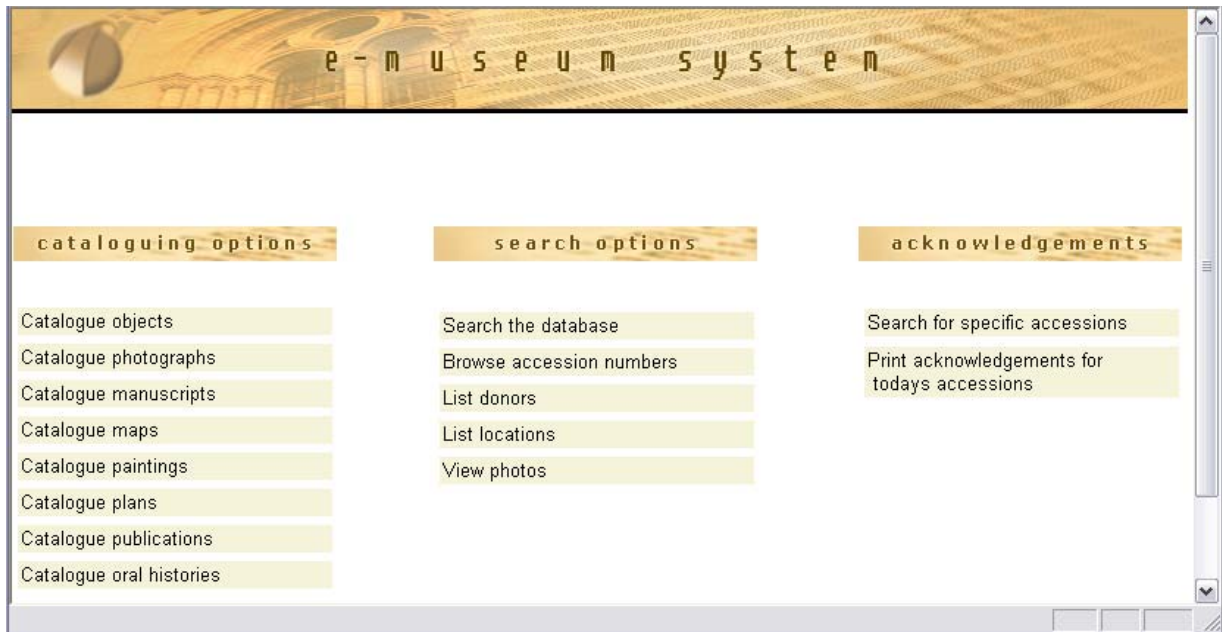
e-museum system

cataloguing options

Catalogue objects
Catalogue photographs
Catalogue manuscripts
Catalogue maps
Catalogue paintings
Catalogue plans
Catalogue publications
Catalogue oral histories

search options

Search the database
Browse accession numbers
List donors
List locations
View photos

acknowledgements

Search for specific accessions
Print acknowledgements for todays accessions